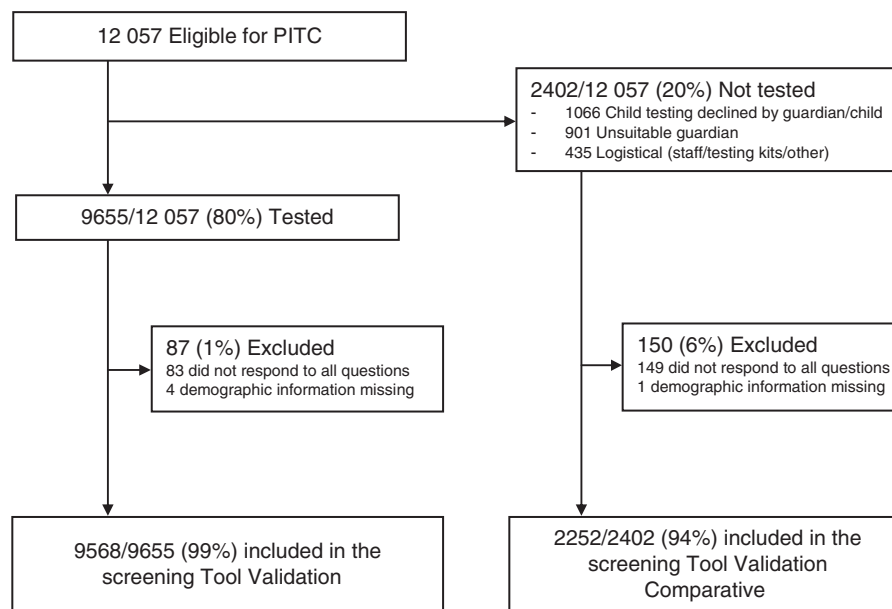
12 057 Eligible for PITC

2402/12 057 (20%) Not tested
- 1066 Child testing declined by guardian/child
- 901 Unsuitable guardian
- 435 Logistical (staff/testing kits/other)

9655/12 057 (80%) Tested

87 (1%) Excluded
83 did not respond to all questions
4 demographic information missing

150 (6%) Excluded
149 did not respond to all questions
1 demographic information missing

9568/9655 (99%) included in the screening Tool Validation

2252/2402 (94%) included in the screening Tool Validation Comparative